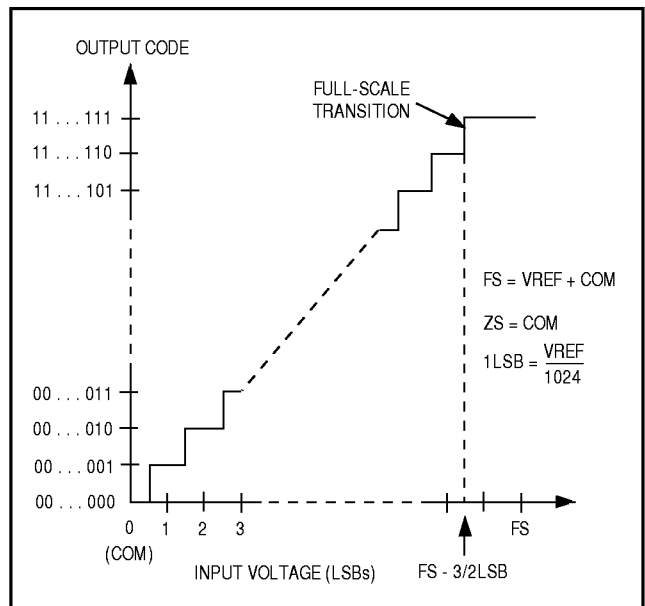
OUTPUT CODE

FULL-SCALE TRANSITION

11 . . . 111
11 . . . 110
11 . . . 101

FS = VREF + COM

ZS = COM

$1LSB = \frac{VREF}{1024}$

00 . . . 011
00 . . . 010
00 . . . 001
00 . . . 000

0
(COM)
1
2
3

FS

INPUT VOLTAGE (LSBs)

FS - 3/2LSB